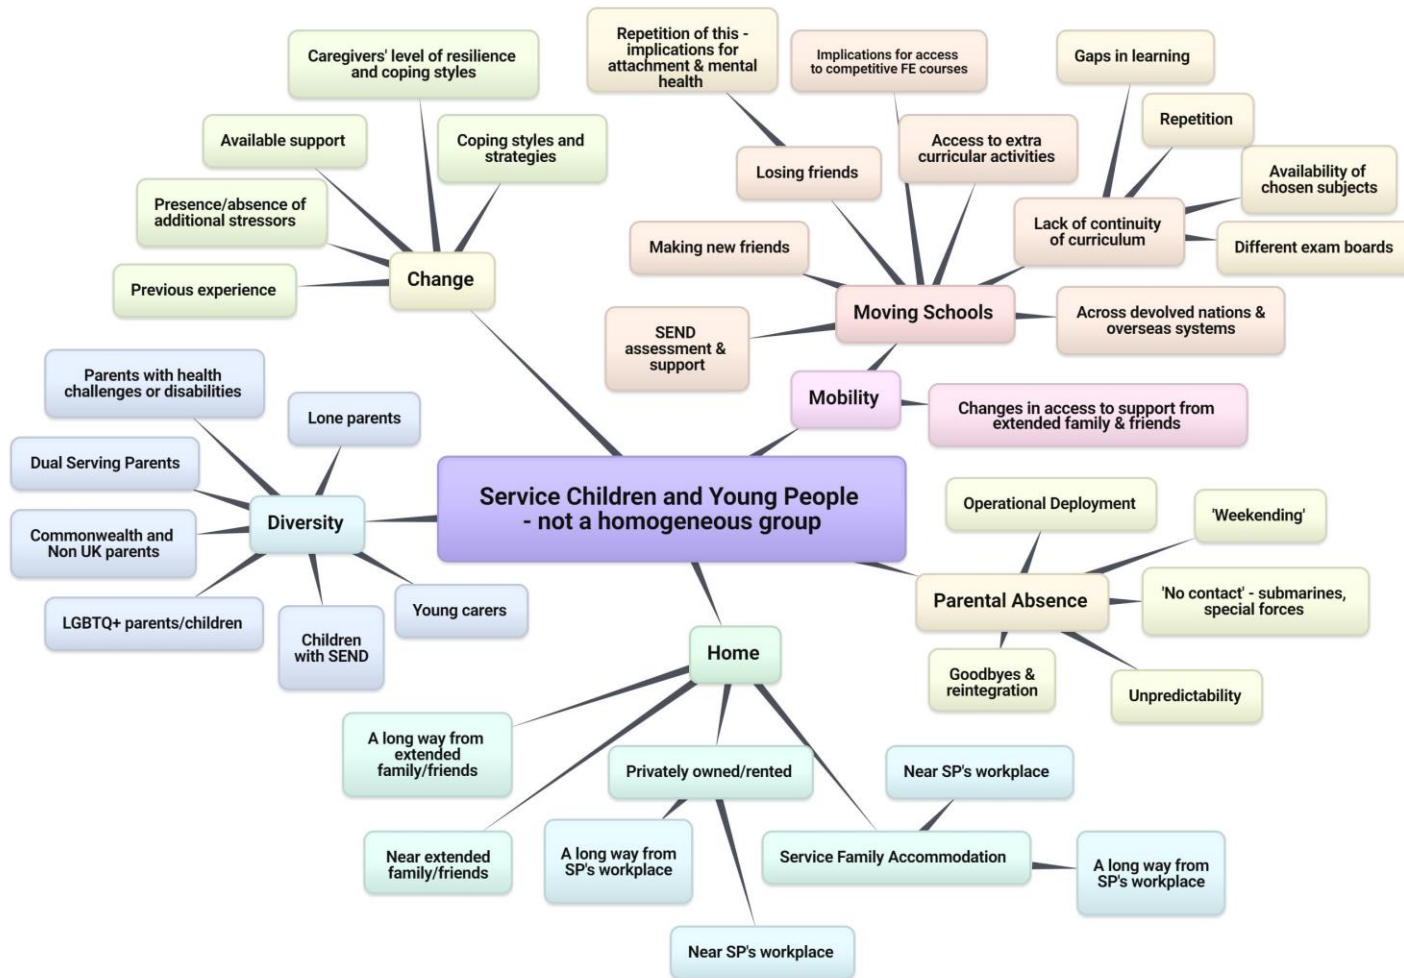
Service Children and Young People - not a homogeneous group

Change
Caregivers' level of resilience and coping styles
Available support
Coping styles and strategies
Presence/absence of additional stressors
Previous experience

Mobility
Moving Schools
Repetition of this - implications for attachment & mental health
Implications for access to competitive FE courses
Gaps in learning
Repetition
Losing friends
Access to extra curricular activities
Availability of chosen subjects
Lack of continuity of curriculum
Different exam boards
Making new friends
SEND assessment & support
Across devolved nations & overseas systems
Changes in access to support from extended family & friends

Diversity
Parents with health challenges or disabilities
Lone parents
Dual Serving Parents
Commonwealth and Non UK parents
LGBTQ+ parents/children
Children with SEND
Young carers

Parental Absence
Operational Deployment
'Weekending'
'No contact' - submarines, special forces
Goodbyes & reintegration
Unpredictability

Home
A long way from extended family/friends
Privately owned/rented
Near SP's workplace
Near extended family/friends
A long way from SP's workplace
Service Family Accommodation
A long way from SP's workplace
Near SP's workplace